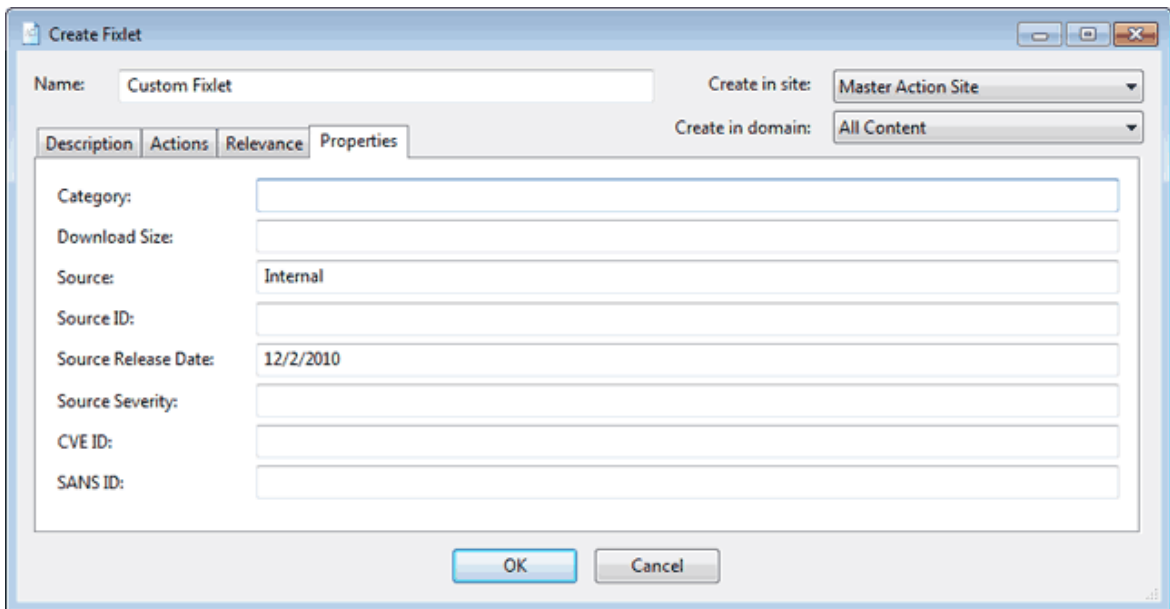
Create Fixlet

Name: Custom Fixlet

Create in site: Master Action Site

Create in domain: All Content

Description | Actions | Relevance | Properties

Category:

Download Size:

Source: Internal

Source ID:

Source Release Date: 12/2/2010

Source Severity:

CVE ID:

SANS ID:

OK | Cancel